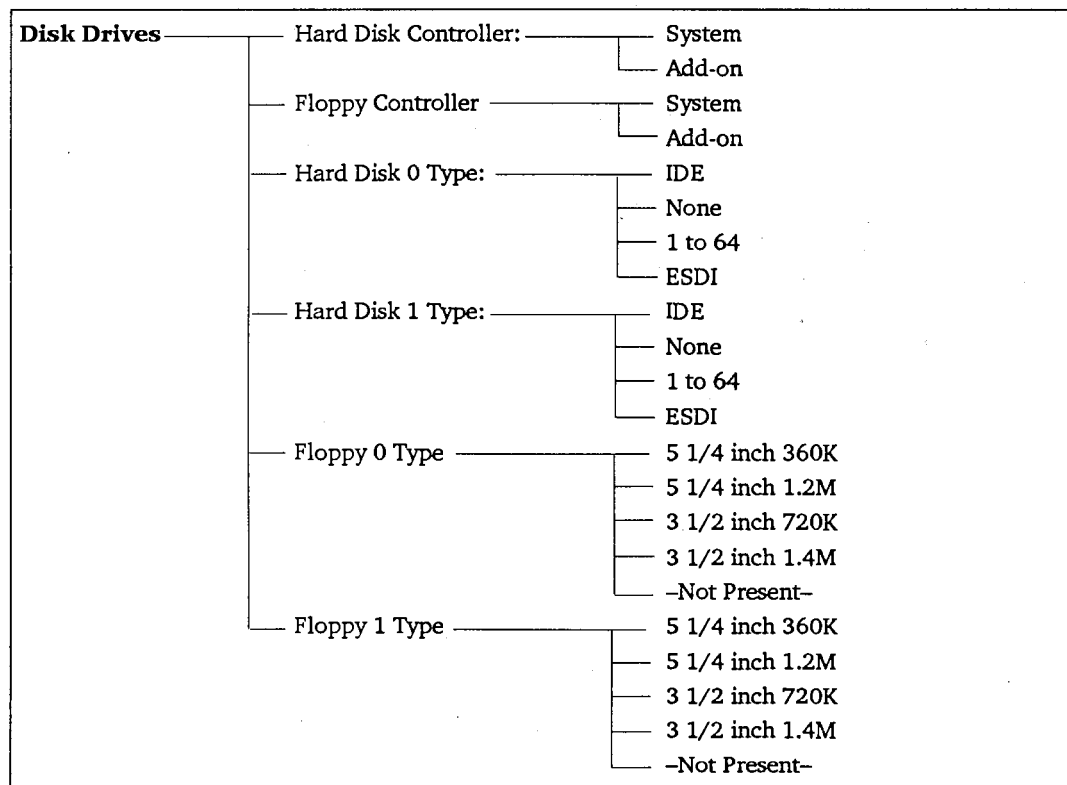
Disk Drives
Hard Disk Controller:
System
Add-on
Floppy Controller
System
Add-on
Hard Disk 0 Type:
IDE
None
1 to 64
ESDI
Hard Disk 1 Type:
IDE
None
1 to 64
ESDI
Floppy 0 Type
5 1/4 inch 360K
5 1/4 inch 1.2M
3 1/2 inch 720K
3 1/2 inch 1.4M
–Not Present–
Floppy 1 Type
5 1/4 inch 360K
5 1/4 inch 1.2M
3 1/2 inch 720K
3 1/2 inch 1.4M
–Not Present–